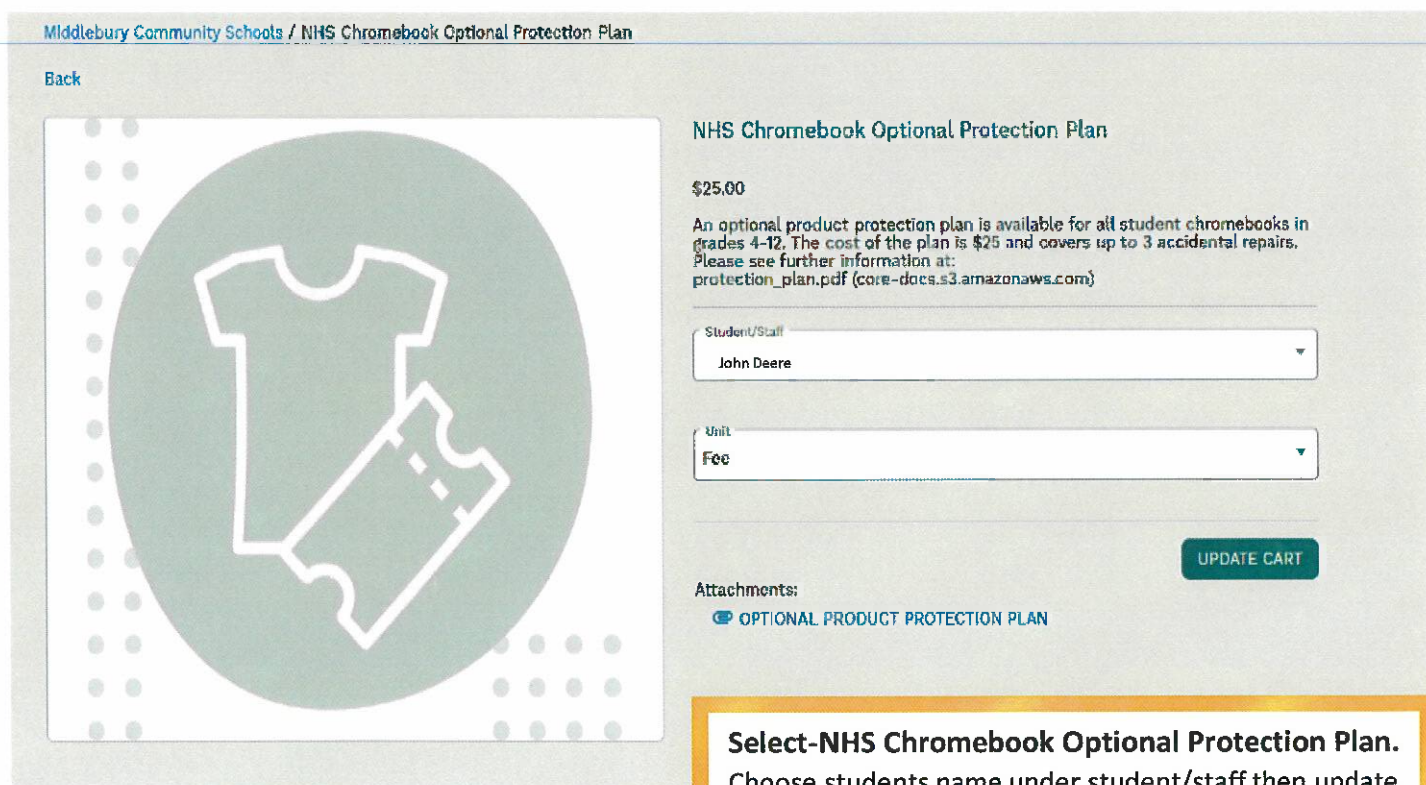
Middlebury Community Schools / NHS Chromebook Optional Protection Plan

Back

NHS Chromebook Optional Protection Plan

$25.00

An optional product protection plan is available for all student chromebooks in grades 4-12. The cost of the plan is $25 and covers up to 3 accidental repairs. Please see further information at: protection_plan.pdf (core-docs.s3.amazonaws.com)

Student/Staff
John Deere

Unit
Fee

UPDATE CART

Attachments:
OPTIONAL PRODUCT PROTECTION PLAN

Select-NHS Chromebook Optional Protection Plan.
Choose students name under student/staff then update